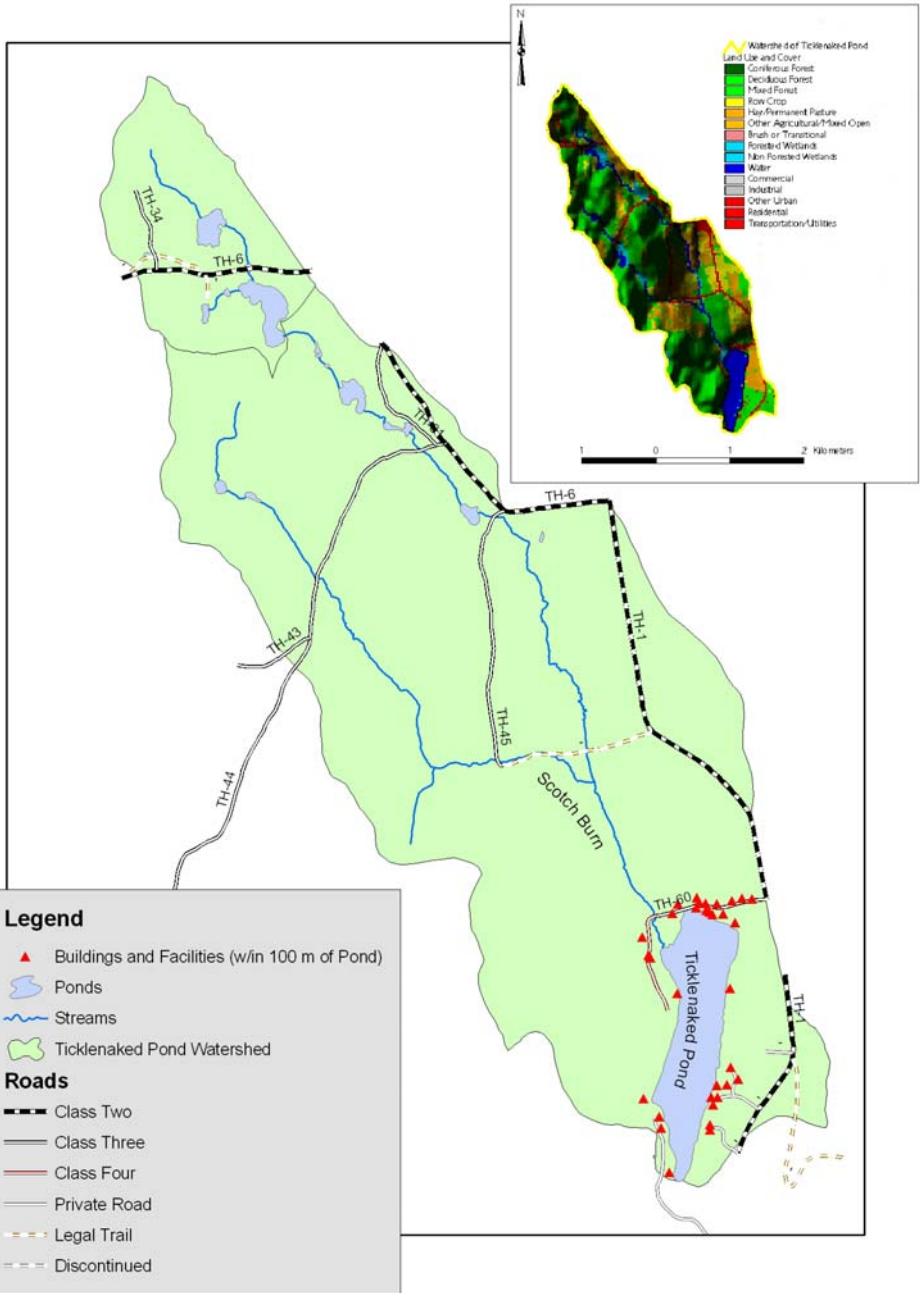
N

Watershed of Ticklenaked Pond
Land Use and Cover
Coniferous Forest
Deciduous Forest
Mixed Forest
Row Crop
Hay/Permanent Pasture
Other Agricultural/Mixed Open
Brush or Transitional
Forested Wetlands
Non Forested Wetlands
Water
Commercial
Industrial
Other Urban
Residential
Transportation/Utilities

1 0 1 2 Kilometers

TH-34
TH-6
TH-41
TH-6
TH-43
TH-1
TH-45
TH-44
Scotch Burn
TH-60
Ticklenaked Pond
TH-1

Legend
Buildings and Facilities (w/in 100 m of Pond)
Ponds
Streams
Ticklenaked Pond Watershed
Roads
Class Two
Class Three
Class Four
Private Road
Legal Trail
Discontinued